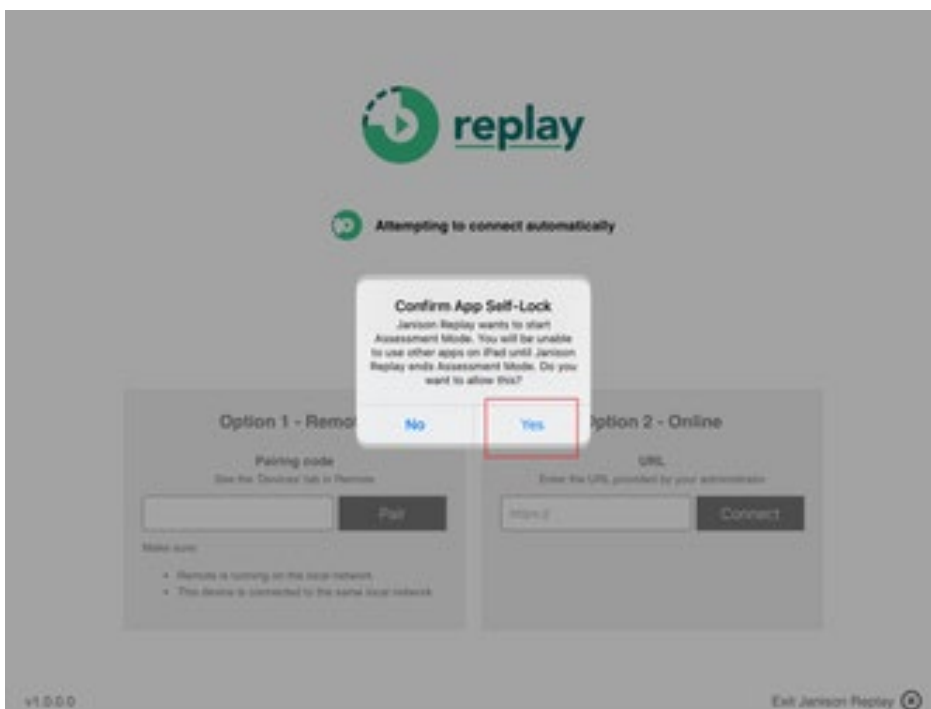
replay

Attempting to connect automatically

Confirm App Self-Lock

Janison Replay wants to start Assessment Mode. You will be unable to use other apps on iPad until Janison Replay ends Assessment Mode. Do you want to allow this?

No

Yes

Option 1 - Remo

Pairing code

See the 'Devices' tab in Remote

Pair

Make sure:

- Remote is running on the local network
- This device is connected to the same local network

ption 2 - Online

URL

Enter the URL provided by your administrator

https://

Connect

v1.0.0.0

Exit Janison Replay